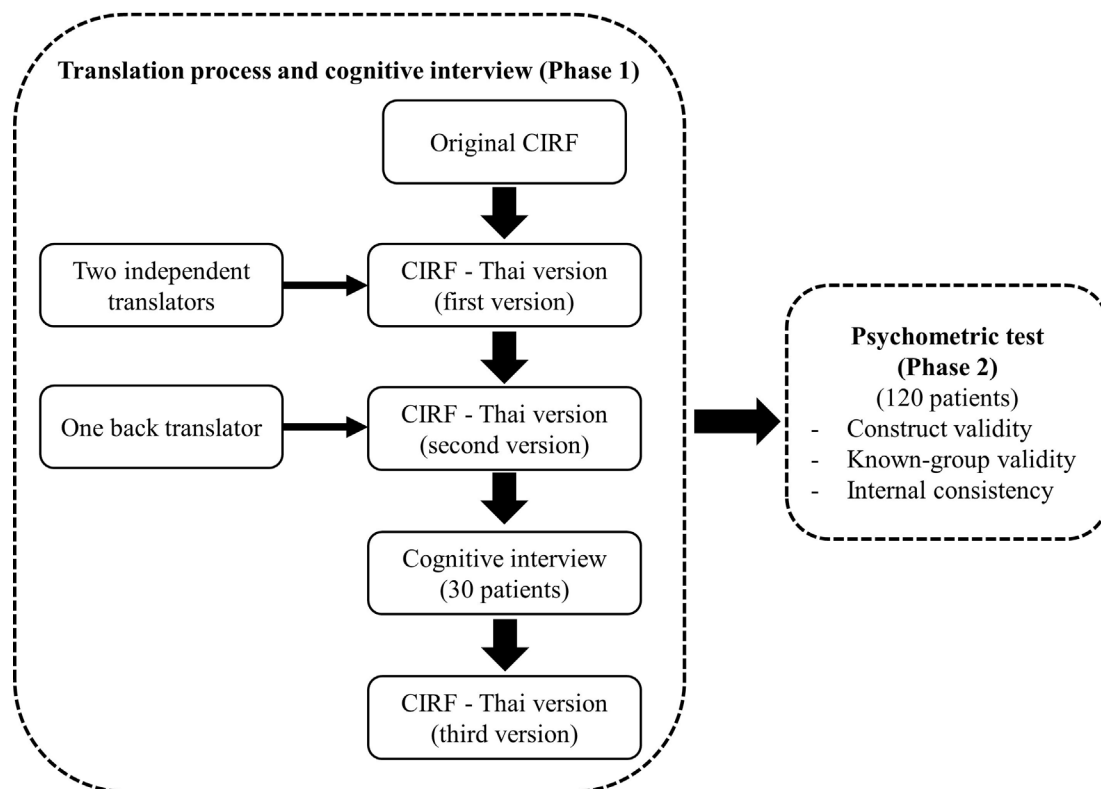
Translation process and cognitive interview (Phase 1)

Original CIRF

Two independent translators

CIRF - Thai version (first version)

One back translator

CIRF - Thai version (second version)

Cognitive interview (30 patients)

CIRF - Thai version (third version)

Psychometric test (Phase 2)
(120 patients)
- Construct validity
- Known-group validity
- Internal consistency